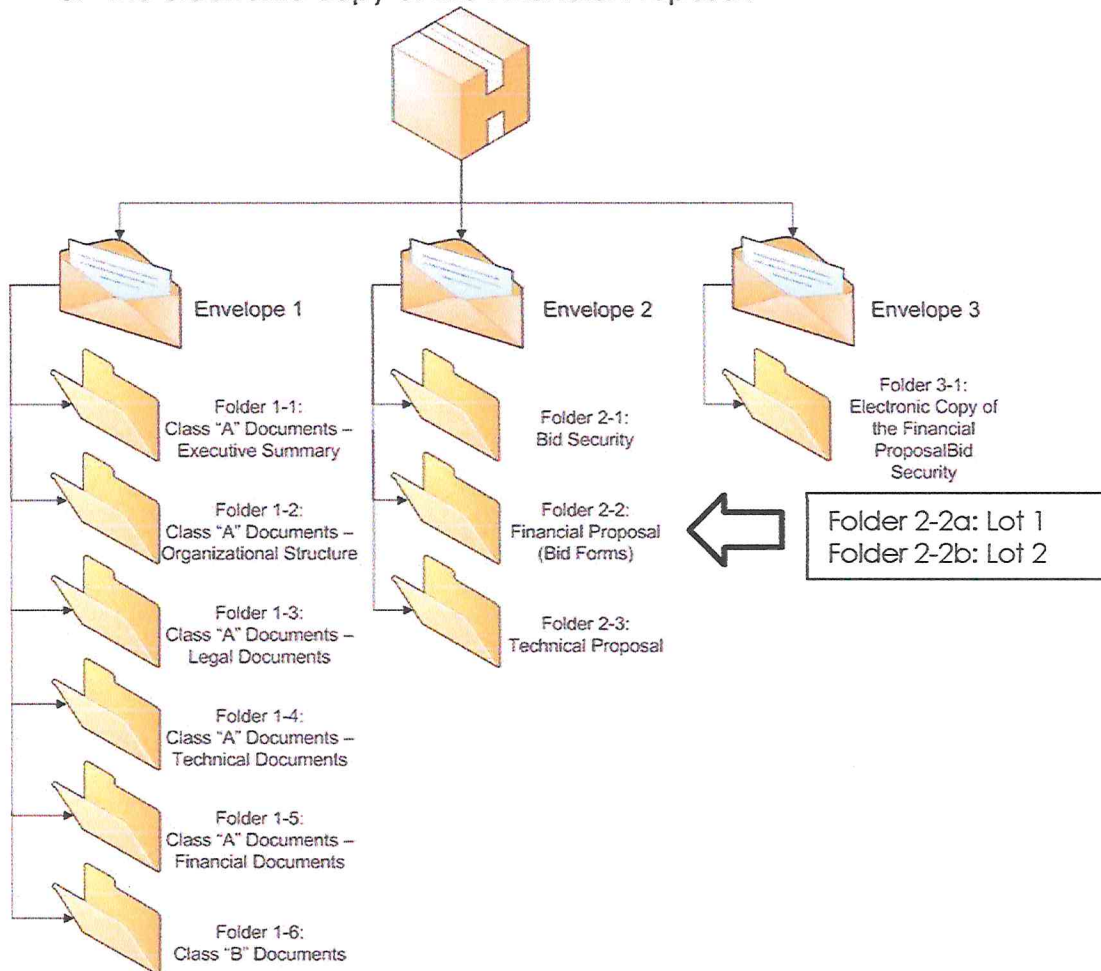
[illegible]

Envelope 1

Folder 1-1: Class "A" Documents – Executive Summary

Folder 1-2: Class "A" Documents – Organizational Structure

Folder 1-3: Class "A" Documents – Legal Documents

Folder 1-4: Class "A" Documents – Technical Documents

Folder 1-5: Class "A" Documents – Financial Documents

Folder 1-6: Class "B" Documents

Envelope 2

Folder 2-1: Bid Security

Folder 2-2: Financial Proposal (Bid Forms)

Folder 2-3: Technical Proposal

Envelope 3

Folder 3-1: Electronic Copy of the Financial ProposalBid Security

Folder 2-2a: Lot 1
Folder 2-2b: Lot 2